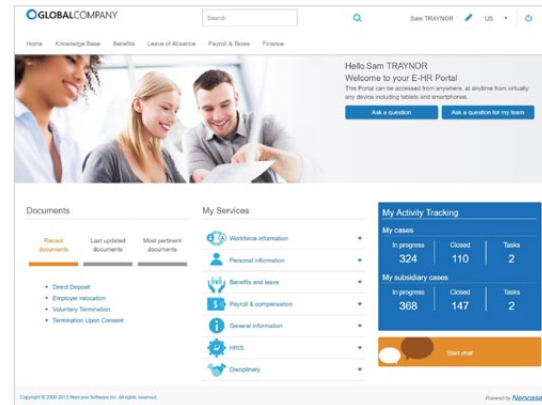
GLOBALCOMPANY

Search

Sam TRAYNOR US

Home Knowledge Base Benefits Leave of Absence Payroll & Taxes Finance

Hello Sam TRAYNOR
Welcome to your E-HR Portal
This Portal can be accessed from anywhere, at anytime from virtually any device including tablets and smartphones.

Ask a question Ask a question for my team

Documents

Recent documents Last updated documents Most pertinent documents

- Direct Deposit
- Employer relocation
- Voluntary Termination
- Termination Upon Consent

My Services

Workforce information
Personal information
Benefits and leave
Payroll & compensation
General information
HRIS
Disciplinary

My Activity Tracking

My cases

| In progress | Closed | Tasks |
|---|---|---|
| 324 | 110 | 2 |

My subsidiary cases

| In progress | Closed | Tasks |
|---|---|---|
| 368 | 147 | 2 |

Start chat

Copyright © 2000-2013 Neocase Software Inc. All rights reserved.

Powered by Neocase